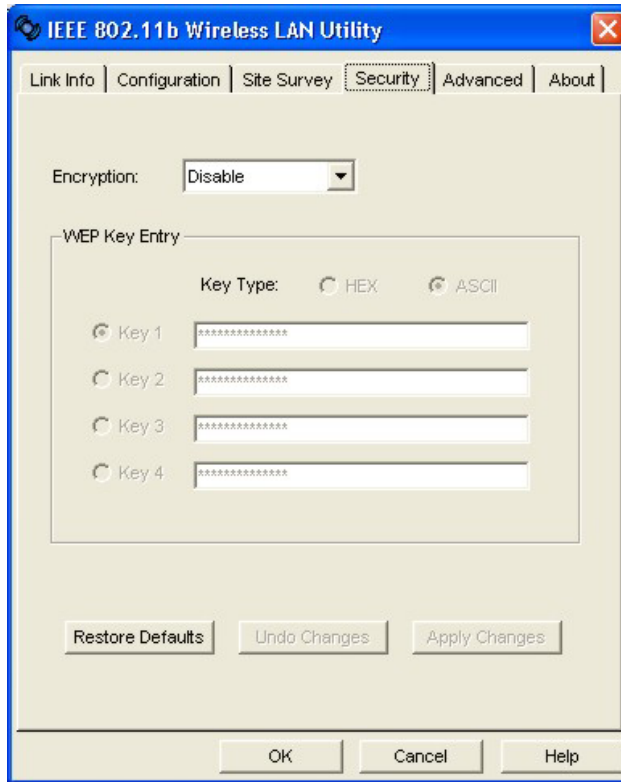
IEEE 802.11b Wireless LAN Utility

Link Info | Configuration | Site Survey | Security | Advanced | About

Encryption: Disable

WEP Key Entry

Key Type: HEX ASCII

Key 1 ***************

Key 2 ***************

Key 3 ***************

Key 4 ***************

Restore Defaults | Undo Changes | Apply Changes

OK | Cancel | Help